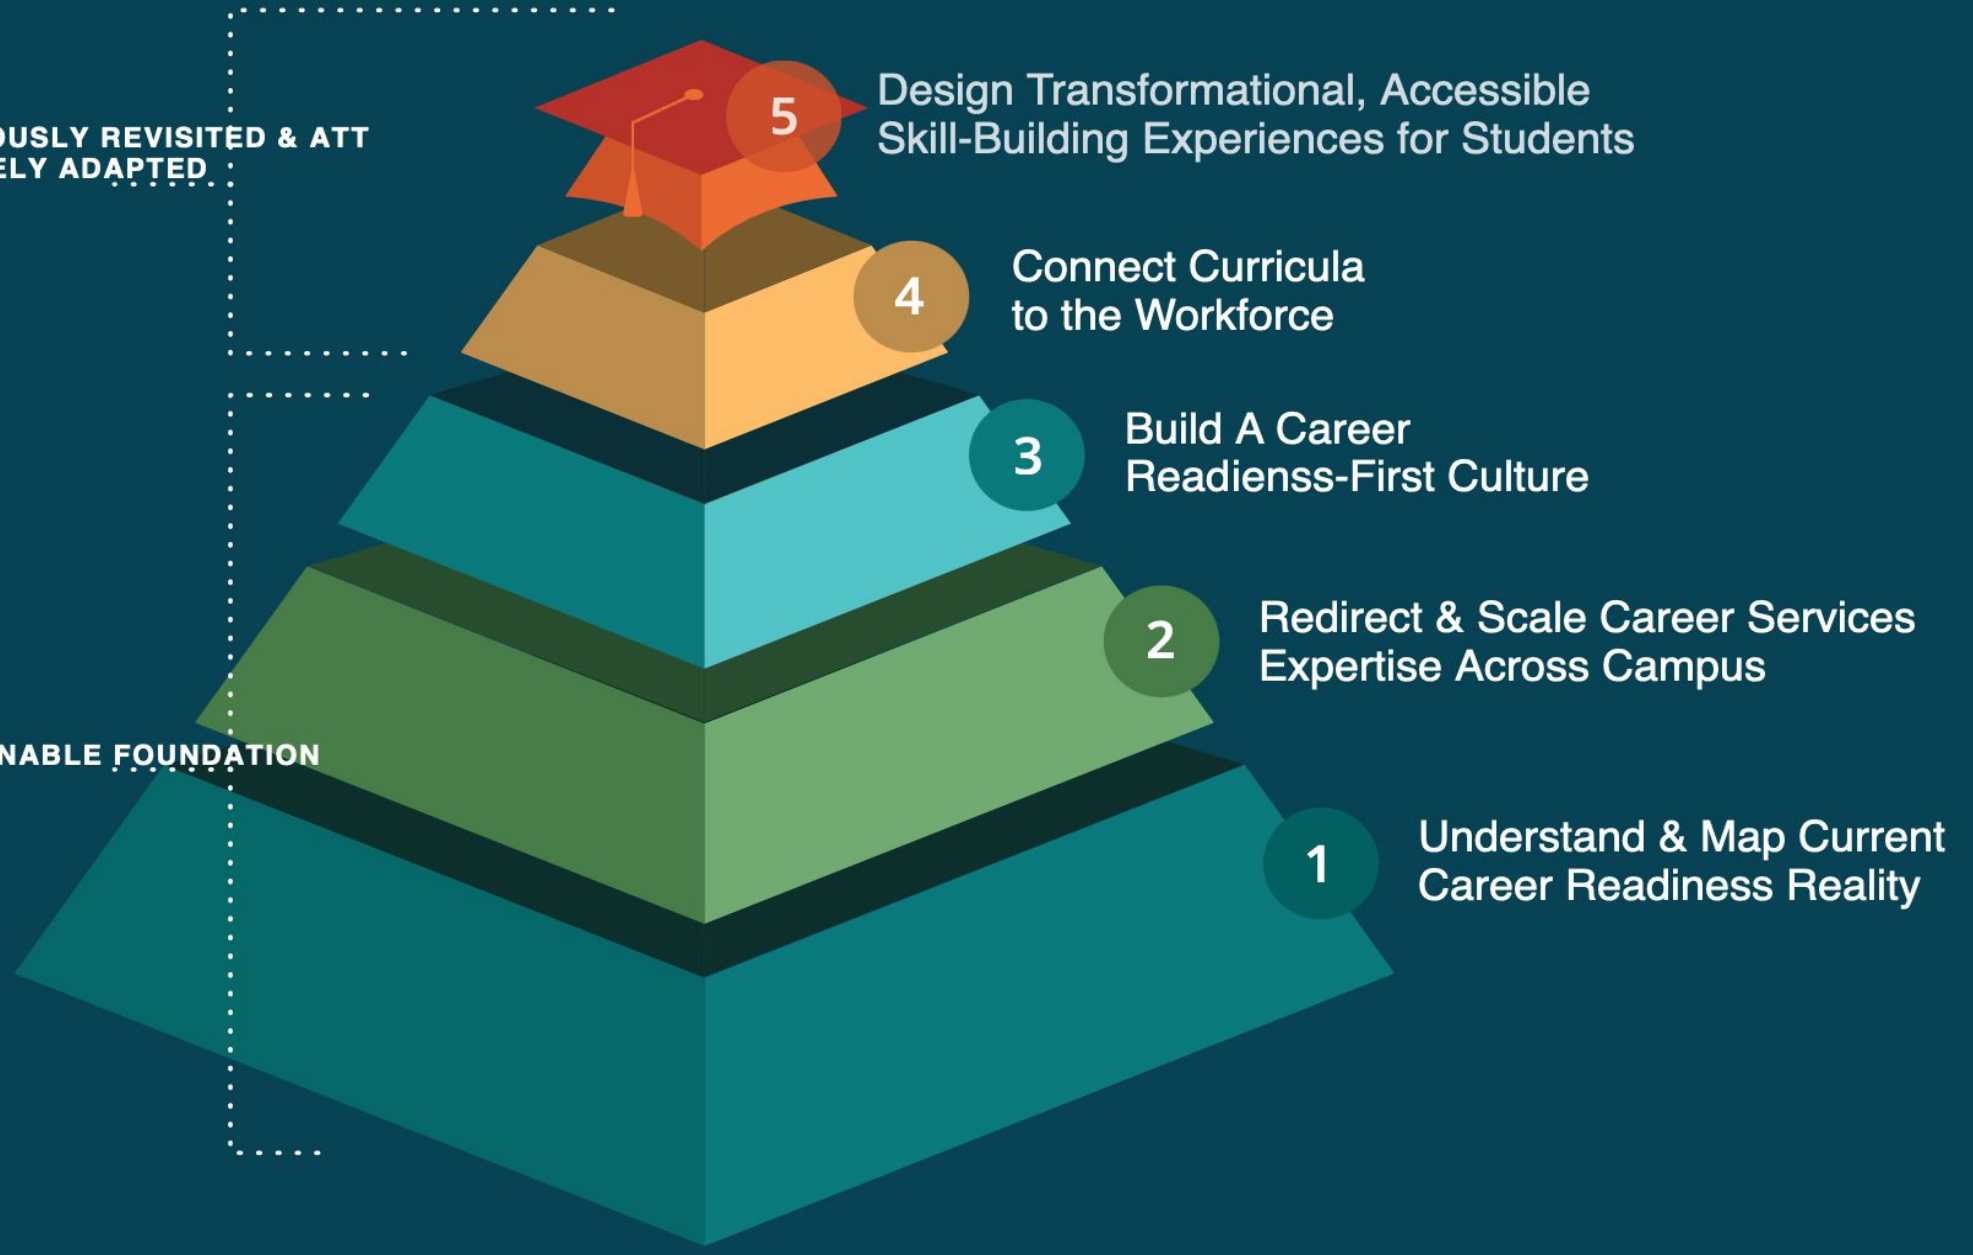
OUSLY REVISITED & ATT
ELY ADAPTED

NABLE FOUNDATION

5 Design Transformational, Accessible Skill-Building Experiences for Students

4 Connect Curricula to the Workforce

3 Build A Career Readienss-First Culture

2 Redirect & Scale Career Services Expertise Across Campus

1 Understand & Map Current Career Readiness Reality